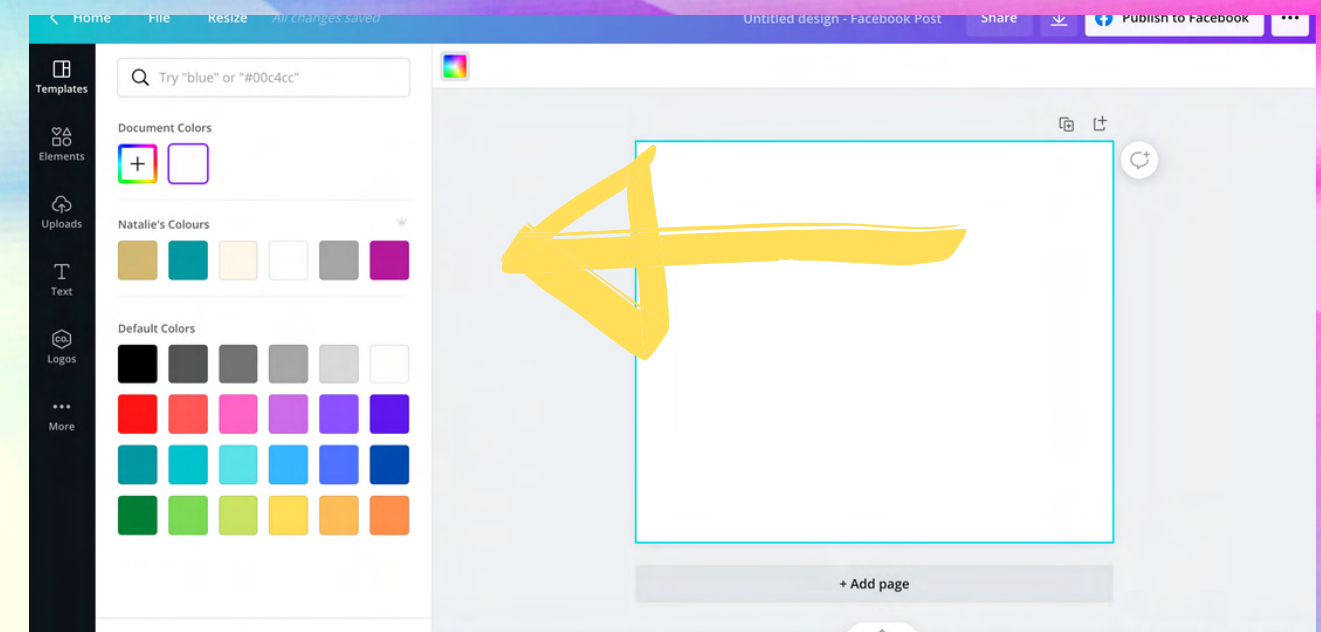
Home File Resize All changes saved

Untitled design - Facebook Post

Share

Publish to Facebook

Templates

Elements

Uploads

Text

Logos

More

Try "blue" or "#00c4cc"

Document Colors

Natalie's Colours

Default Colors

+ Add page